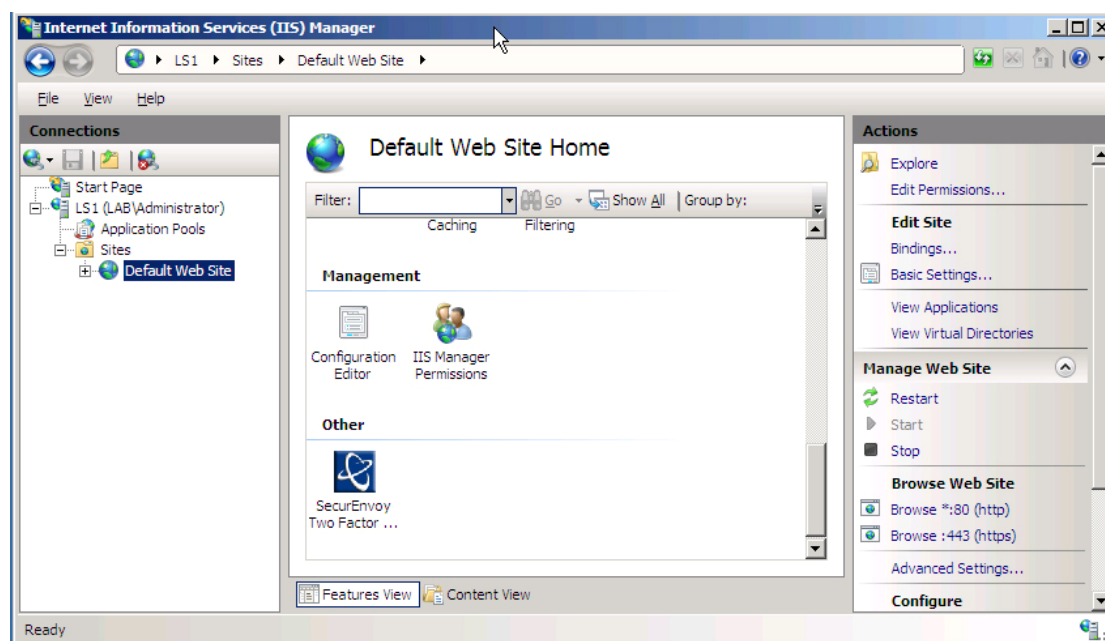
Internet Information Services (IIS) Manager

LS1 ▸ Sites ▸ Default Web Site ▸

File View Help

Connections

Start Page
LS1 (LAB\Administrator)
Application Pools
Sites
Default Web Site

Default Web Site Home

Filter: Go Show All Group by:

Caching Filtering

Management

Configuration Editor
IIS Manager Permissions

Other

SecurEnvoy Two Factor ...

Features View Content View

Actions

Explore
Edit Permissions...

Edit Site
Bindings...
Basic Settings...

View Applications
View Virtual Directories

Manage Web Site
Restart
Start
Stop

Browse Web Site
Browse *:80 (http)
Browse :443 (https)

Advanced Settings...

Configure

Ready